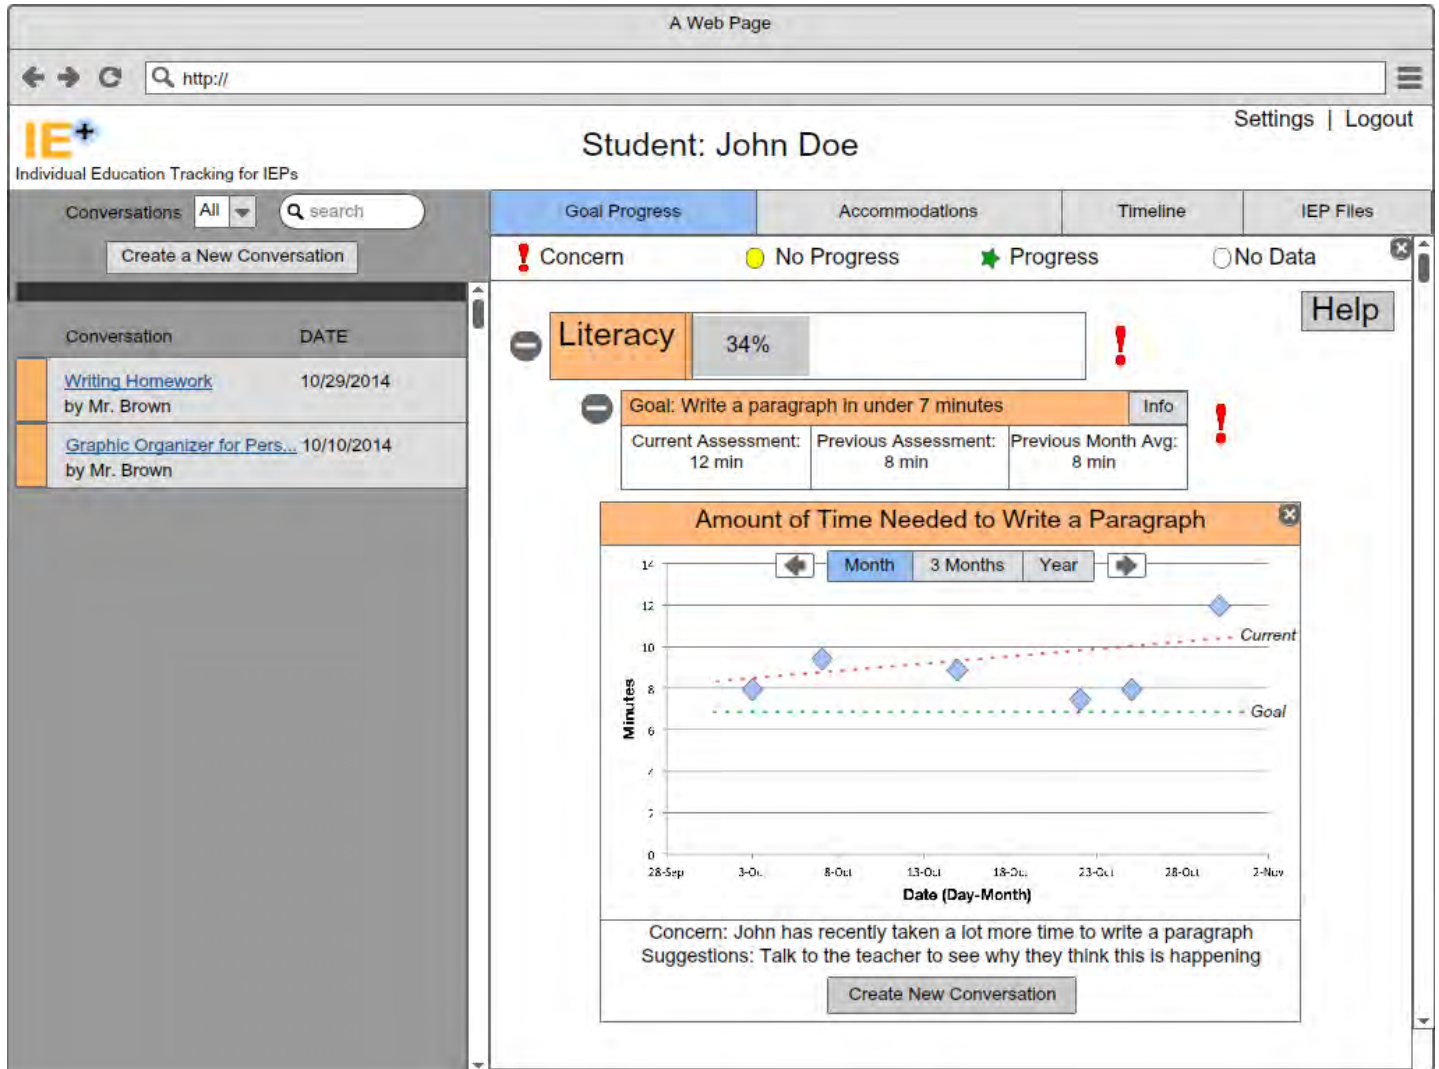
A Web Page

http://

IE+
Individual Education Tracking for IEPs

Student: John Doe

Settings | Logout

Conversations All search

Create a New Conversation

| Conversation | DATE |
|---|---|
| Writing Homework by Mr. Brown | 10/29/2014 |
| Graphic Organizer for Pers... by Mr. Brown | 10/10/2014 |

Goal Progress | Accommodations | Timeline | IEP Files

Concern No Progress Progress No Data

Help

Literacy 34%

Goal: Write a paragraph in under 7 minutes Info

| Current Assessment: 12 min | Previous Assessment: 8 min | Previous Month Avg: 8 min |
|---|---|---|

Amount of Time Needed to Write a Paragraph

Month 3 Months Year

14
12
10
8
6
4
2
0

Minutes

Current
Goal

28-Sep 3-Oct 8-Oct 13-Oct 18-Oct 23-Oct 28-Oct 2-Nov

Date (Day-Month)

Concern: John has recently taken a lot more time to write a paragraph
Suggestions: Talk to the teacher to see why they think this is happening

Create New Conversation